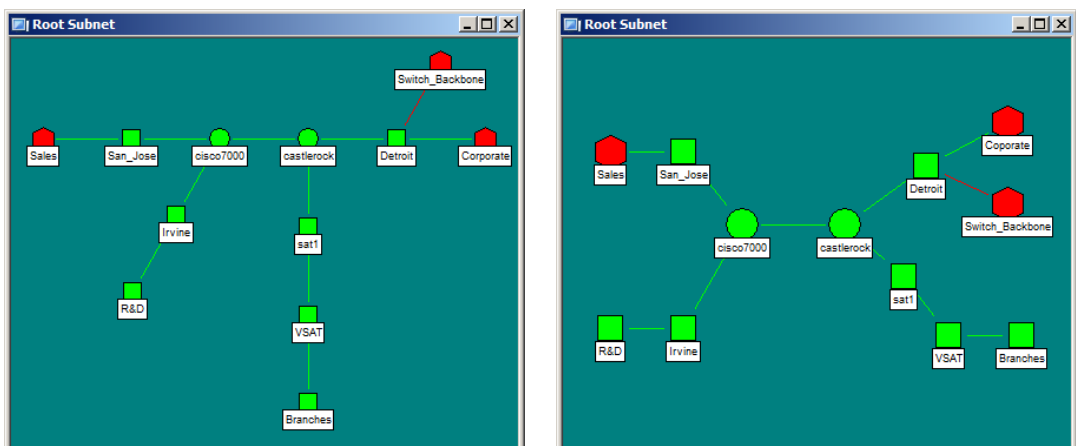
Root Subnet

Switch_Backbone

Sales San_Jose cisco7000 castlerock Detroit Corporate

Irvine

sat1

R&D

VSAT

Branches

Root Subnet

Coporate

Sales San_Jose

Detroit

Switch_Backbone

cisco7000 castlerock

sat1

R&D Irvine

VSAT Branches